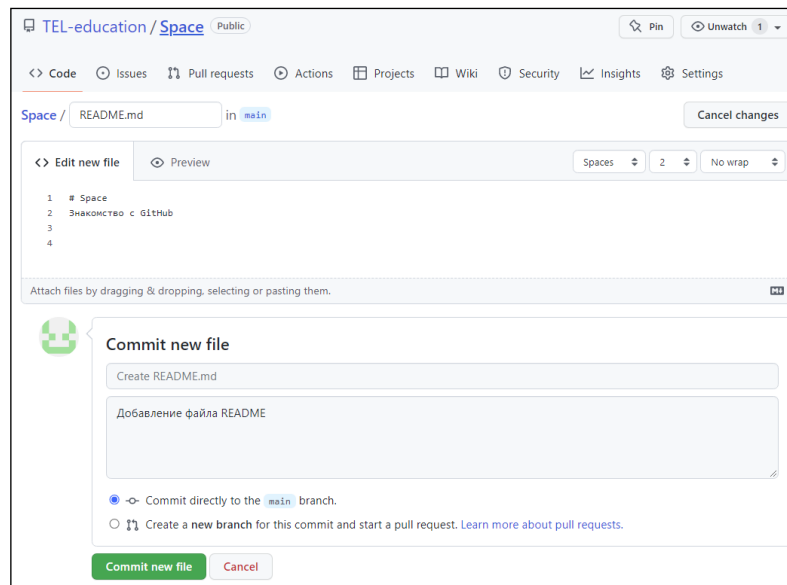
TEL-education / Space Public

Pin

Unwatch 1

<> Code Issues Pull requests Actions Projects Wiki Security Insights Settings

Space / README.md in main

Cancel changes

<> Edit new file Preview

Spaces 2 No wrap

1 # Space
2 Знакомство с GitHub
3
4

Attach files by dragging & dropping, selecting or pasting them.

Commit new file

Create README.md

Добавление файла README

Commit directly to the main branch.

Create a new branch for this commit and start a pull request. Learn more about pull requests.

Commit new file Cancel